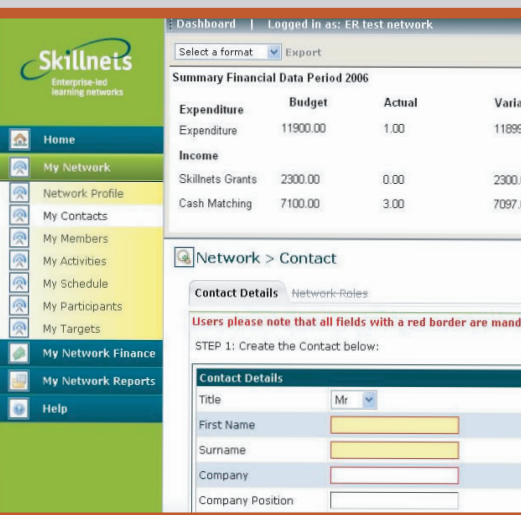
Skillnets
Enterprise-led learning networks

Home
My Network
Network Profile
My Contacts
My Members
My Activities
My Schedule
My Participants
My Targets
My Network Finance
My Network Reports
Help

Dashboard | Logged in as: ER test network

Select a format Export

Summary Financial Data Period 2006

| Expenditure | Budget | Actual | Varia |
|---|---|---|---|
| Expenditure | 11900.00 | 1.00 | 11899 |
| Income | | | |
| Skillnets Grants | 2300.00 | 0.00 | 2300. |
| Cash Matching | 7100.00 | 3.00 | 7097. |

Network > Contact

Contact Details Network Roles

Users please note that all fields with a red border are mand

STEP 1: Create the Contact below:

Contact Details
Title Mr
First Name
Surname
Company
Company Position